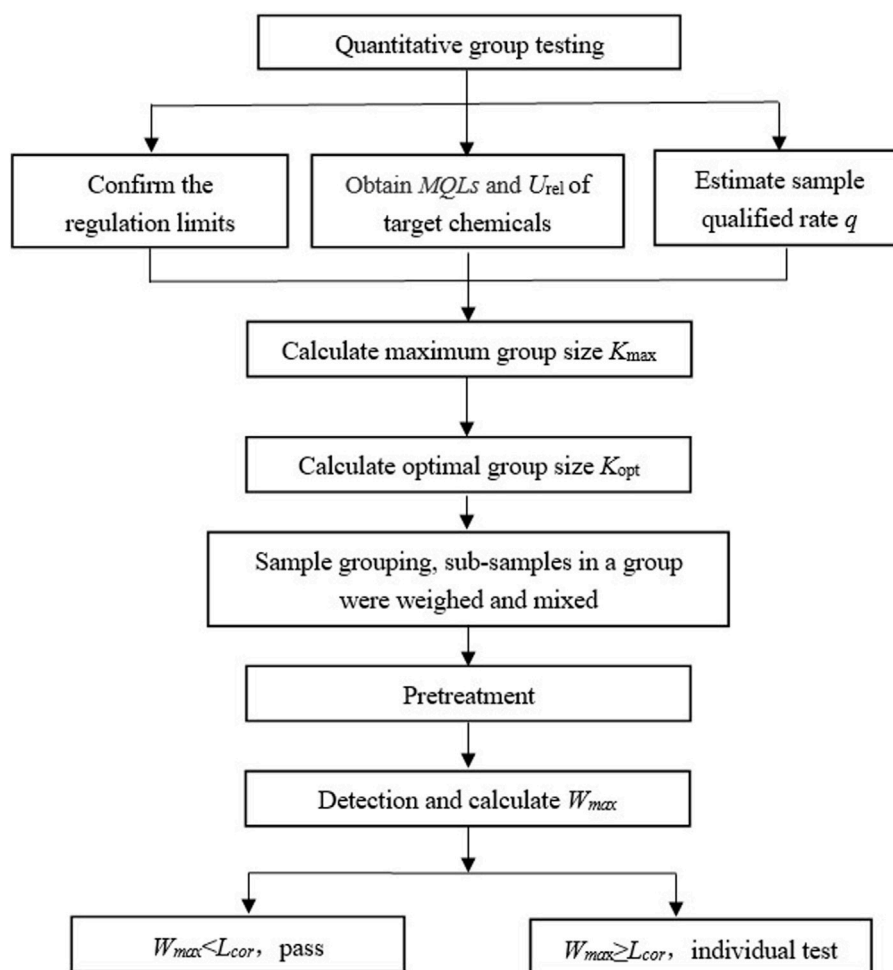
Quantitative group testing

Confirm the regulation limits

Obtain *MQLs* and $U_{rel}$ of target chemicals

Estimate sample qualified rate $q$

Calculate maximum group size $K_{max}$

Calculate optimal group size $K_{opt}$

Sample grouping, sub-samples in a group were weighed and mixed

Pretreatment

Detection and calculate $W_{max}$

$W_{max}<L_{cor}$, pass

$W_{max}\geq L_{cor}$, individual test